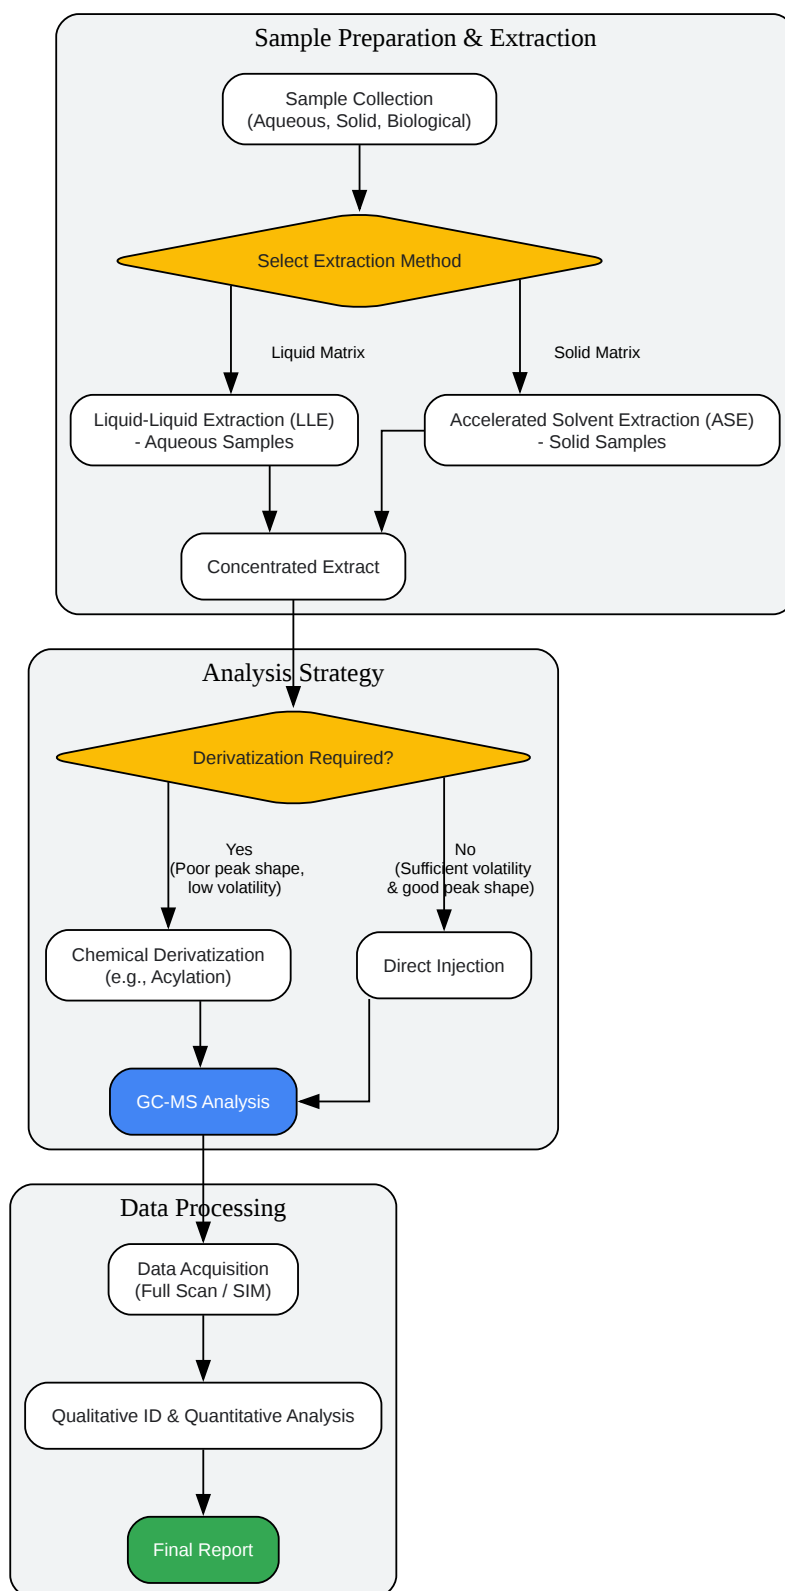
Sample Preparation & Extraction

Sample Collection
(Aqueous, Solid, Biological)

Select Extraction Method

Liquid Matrix

Solid Matrix

Liquid-Liquid Extraction (LLE)
- Aqueous Samples

Accelerated Solvent Extraction (ASE)
- Solid Samples

Concentrated Extract

Analysis Strategy

Derivatization Required?

Yes
(Poor peak shape,
low volatility)

No
(Sufficient volatility
& good peak shape)

Chemical Derivatization
(e.g., Acylation)

Direct Injection

GC-MS Analysis

Data Processing

Data Acquisition
(Full Scan / SIM)

Qualitative ID & Quantitative Analysis

Final Report